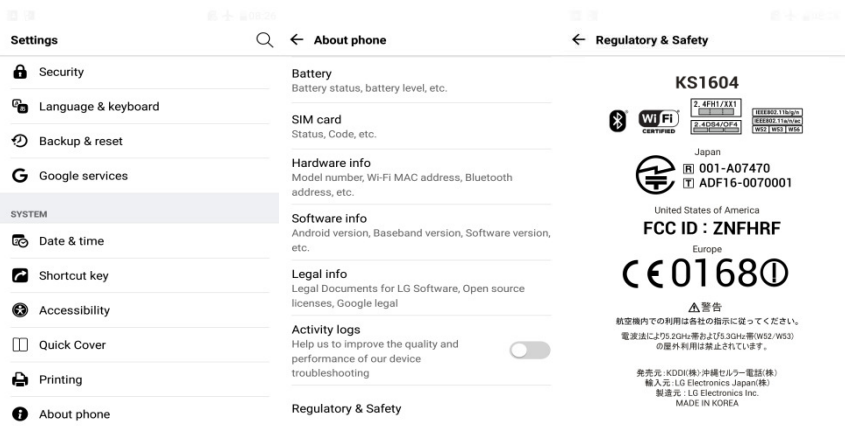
Settings

Security

Language & keyboard

Backup & reset

Google services

SYSTEM

Date & time

Shortcut key

Accessibility

Quick Cover

Printing

About phone

← About phone

Battery
Battery status, battery level, etc.

SIM card
Status, Code, etc.

Hardware info
Model number, Wi-Fi MAC address, Bluetooth address, etc.

Software info
Android version, Baseband version, Software version, etc.

Legal info
Legal Documents for LG Software, Open source licenses, Google legal

Activity logs
Help us to improve the quality and performance of our device troubleshooting

Regulatory & Safety

← Regulatory & Safety

KS1604

Wi Fi CERTIFIED

2.4FH1/XX1

2.4DS4/OF4

IEEE802.11b/g/n

IEEE802.11a/n/ac

W52 | W53 | W56

Japan

R 001-A07470

T ADF16-0070001

United States of America

FCC ID : ZNFHRF

Europe

CE0168ⓘ

⚠警告

航空機内での利用は各社の指示に従ってください。

電波法により5.2GHz帯および5.3GHz帯(W52/W53)の屋外利用は禁止されています。

発売元：KDDI(株)沖縄セルラー電話(株)
輸入元：LG Electronics Japan(株)
製造元：LG Electronics Inc.
MADE IN KOREA